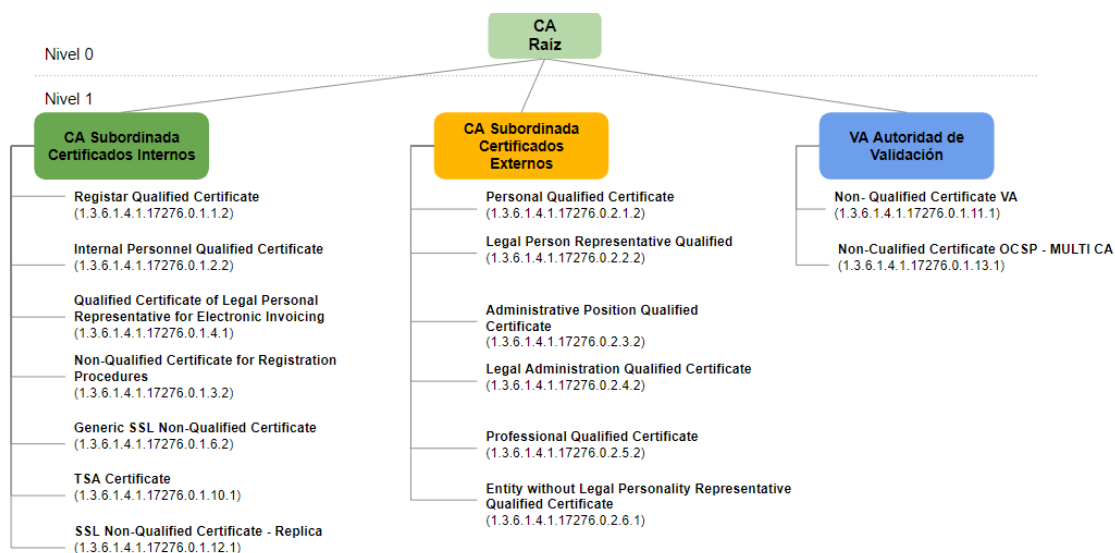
CA
Raíz

Nivel 0

Nivel 1

CA Subordinada Certificados Internos

Registar Qualified Certificate
(1.3.6.1.4.1.17276.0.1.1.2)

Internal Personnel Qualified Certificate
(1.3.6.1.4.1.17276.0.1.2.2)

Qualified Certificate of Legal Personal Representative for Electronic Invoicing
(1.3.6.1.4.1.17276.0.1.4.1)

Non-Qualified Certificate for Registration Procedures
(1.3.6.1.4.1.17276.0.1.3.2)

Generic SSL Non-Qualified Certificate
(1.3.6.1.4.1.17276.0.1.6.2)

TSA Certificate
(1.3.6.1.4.1.17276.0.1.10.1)

SSL Non-Qualified Certificate - Replica
(1.3.6.1.4.1.17276.0.1.12.1)

CA Subordinada Certificados Externos

Personal Qualified Certificate
(1.3.6.1.4.1.17276.0.2.1.2)

Legal Person Representative Qualified
(1.3.6.1.4.1.17276.0.2.2.2)

Administrative Position Qualified Certificate
(1.3.6.1.4.1.17276.0.2.3.2)

Legal Administration Qualified Certificate
(1.3.6.1.4.1.17276.0.2.4.2)

Professional Qualified Certificate
(1.3.6.1.4.1.17276.0.2.5.2)

Entity without Legal Personality Representative Qualified Certificate
(1.3.6.1.4.1.17276.0.2.6.1)

VA Autoridad de Validación

Non- Qualified Certificate VA
(1.3.6.1.4.1.17276.0.1.11.1)

Non-Cualified Certificate OCSP - MULTI CA
(1.3.6.1.4.1.17276.0.1.13.1)